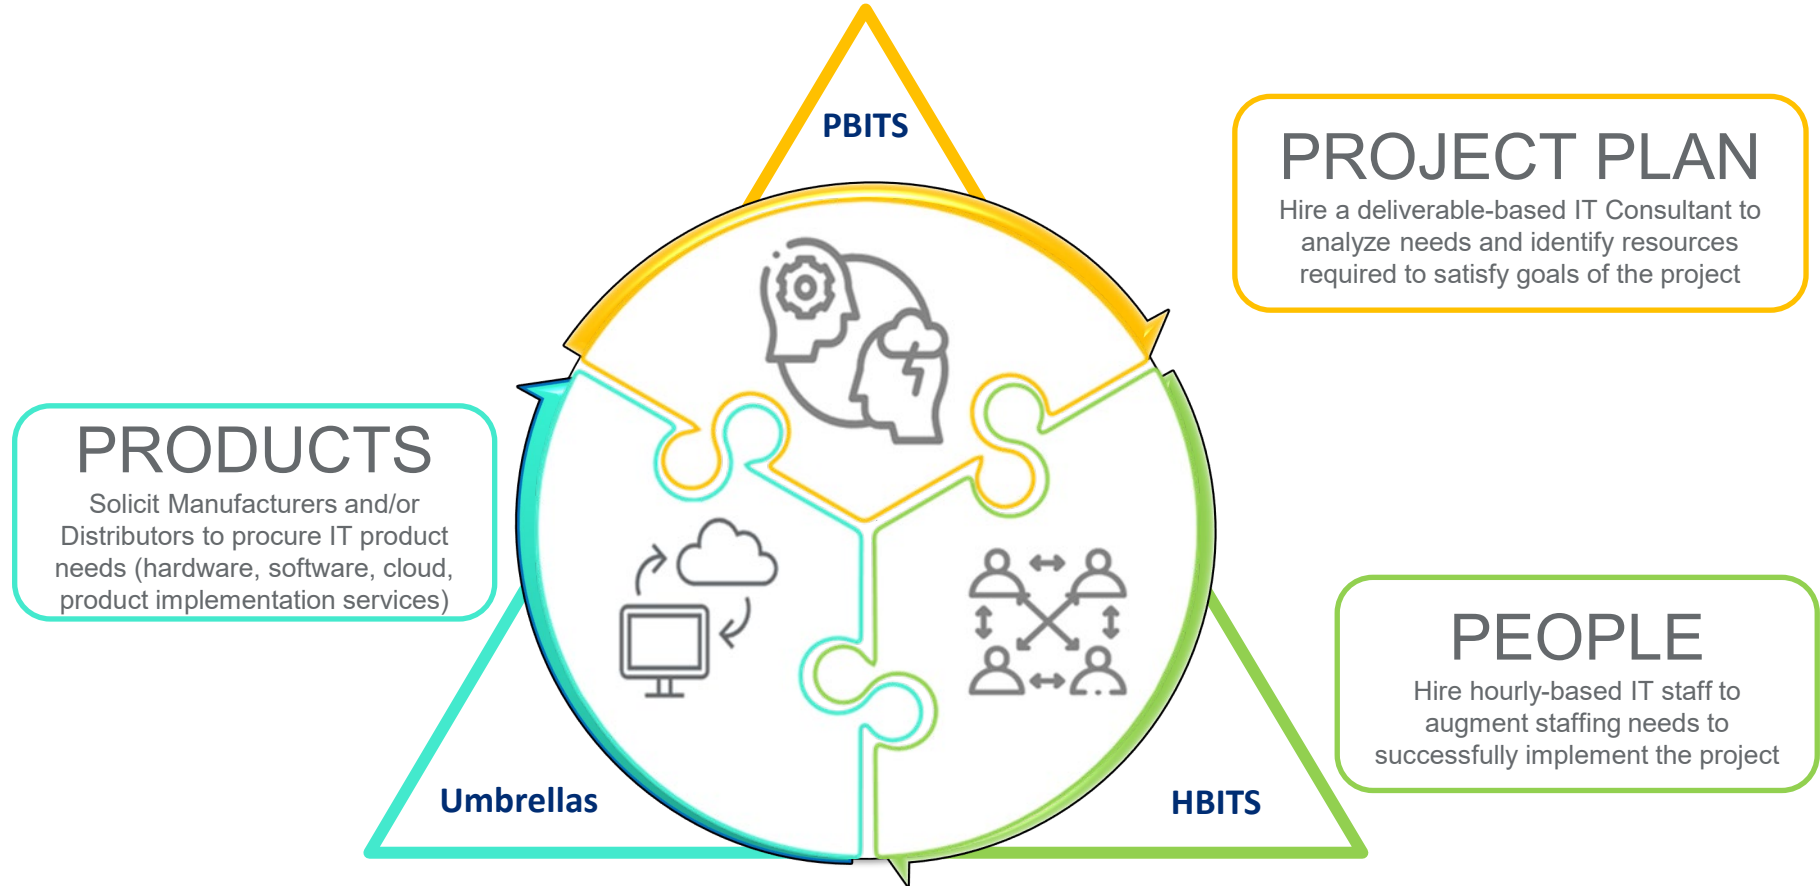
PBITS

PROJECT PLAN
Hire a deliverable-based IT Consultant to analyze needs and identify resources required to satisfy goals of the project

PRODUCTS
Solicit Manufacturers and/or Distributors to procure IT product needs (hardware, software, cloud, product implementation services)

PEOPLE
Hire hourly-based IT staff to augment staffing needs to successfully implement the project

Umbrellas

HBITS